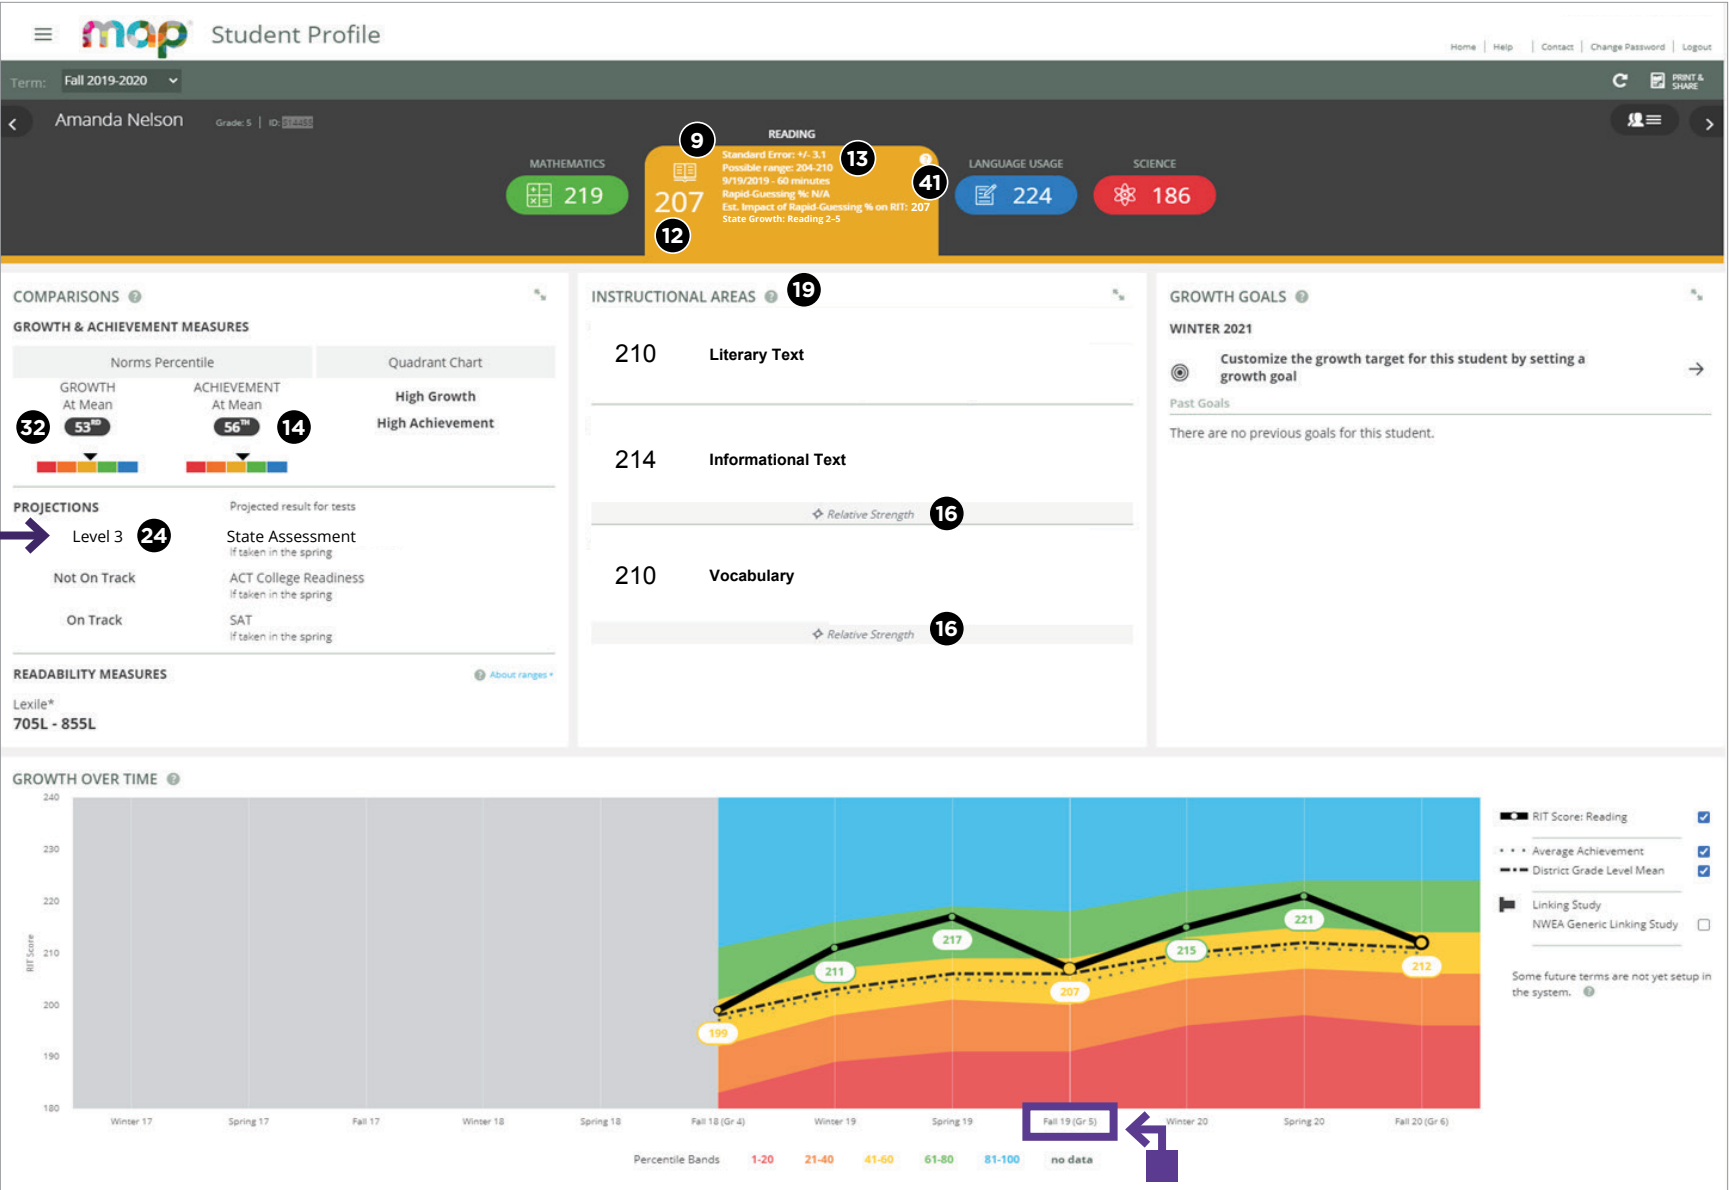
map Student Profile

Home | Help | Contact | Change Password | Logout

Term: Fall 2019-2020

PRINT & SHARE

Amanda Nelson Grade: 5 | ID: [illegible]

MATHEMATICS 219

READING 207
9
Standard Error: +/- 3.1
Possible range: 204-210
9/19/2019 - 60 minutes
Rapid-Guessing %: N/A
Est. Impact of Rapid-Guessing % on RIT: 207
State Growth: Reading 2-5
13
41
12

LANGUAGE USAGE 224

SCIENCE 186

COMPARISONS

GROWTH & ACHIEVEMENT MEASURES

| Norms Percentile | Quadrant Chart |
|---|---|

GROWTH At Mean 53RD 32
ACHIEVEMENT At Mean 56TH 14
High Growth
High Achievement

PROJECTIONS
Projected result for tests
Level 3 24 State Assessment
If taken in the spring
Not On Track ACT College Readiness
If taken in the spring
On Track SAT
If taken in the spring

READABILITY MEASURES
About ranges
Lexile*
705L - 855L

INSTRUCTIONAL AREAS 19

210 Literary Text

214 Informational Text
Relative Strength 16

210 Vocabulary
Relative Strength 16

GROWTH GOALS

WINTER 2021

Customize the growth target for this student by setting a growth goal

Past Goals

There are no previous goals for this student.

GROWTH OVER TIME

240
230
220
210
200
190
180
RIT Score

199
211
217
207
215
221
212

Winter 17 Spring 17 Fall 17 Winter 18 Spring 18 Fall 18 (Gr 4) Winter 19 Spring 19 Fall 19 (Gr 5) Winter 20 Spring 20 Fall 20 (Gr 6)

Percentile Bands 1-20 21-40 41-60 61-80 81-100 no data

RIT Score: Reading
Average Achievement
District Grade Level Mean
Linking Study
NWEA Generic Linking Study

Some future terms are not yet setup in the system.